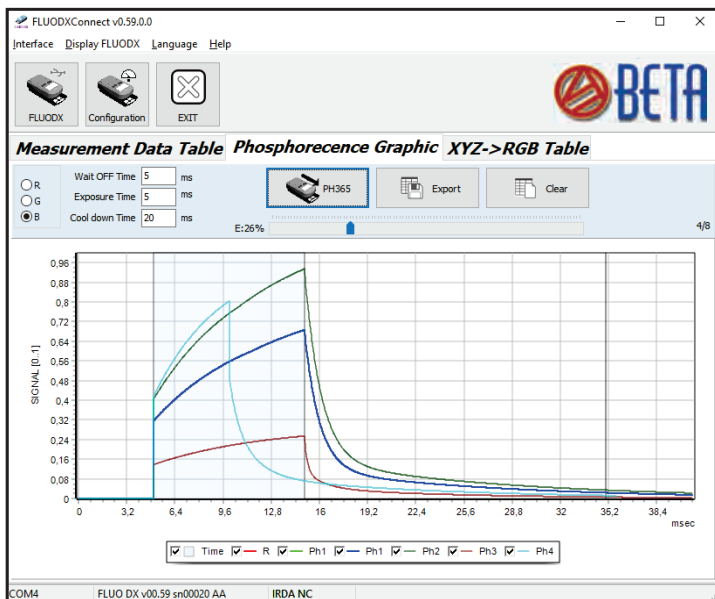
FLUODXConnect v0.59.0.0

Interface Display FLUODX Language Help

FLUODX Configuration EXIT

BETA

Measurement Data Table Phosphorecence Graphic XYZ->RGB Table

R
G
B

Wait OFF Time 5 ms
Exposure Time 5 ms
Cool down Time 20 ms

PH365 Export Clear

E:26%

4/8

SIGNAL [0..1]

0,96
0,88
0,8
0,72
0,64
0,56
0,48
0,4
0,32
0,24
0,16
0,08
0

0 3,2 6,4 9,6 12,8 16 19,2 22,4 25,6 28,8 32 35,2 38,4
msec

Time R Ph1 Ph1 Ph2 Ph3 Ph4

COM4 FLUO DX v00.59 sn00020 AA IRDA NC